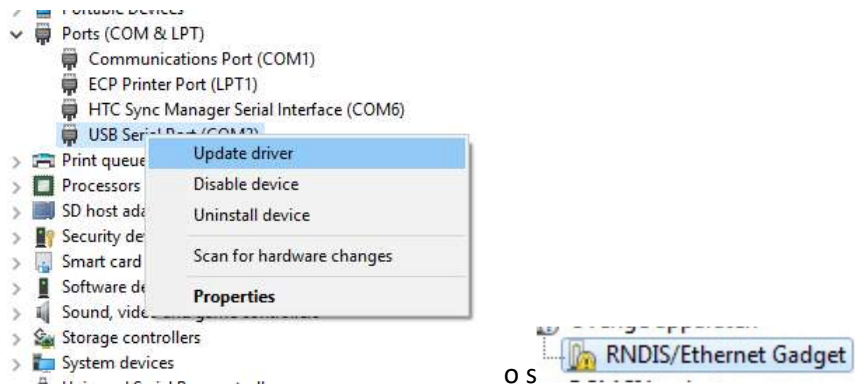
Portable Devices
Ports (COM & LPT)
Communications Port (COM1)
ECP Printer Port (LPT1)
HTC Sync Manager Serial Interface (COM6)
USB Seri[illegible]
Print queue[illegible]
Processors
SD host ada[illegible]
Security de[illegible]
Smart card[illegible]
Software de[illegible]
Sound, vide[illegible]
Storage controllers
System devices
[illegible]

Update driver
Disable device
Uninstall device
Scan for hardware changes
Properties

o s

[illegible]
RNDIS/Ethernet Gadget
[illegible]